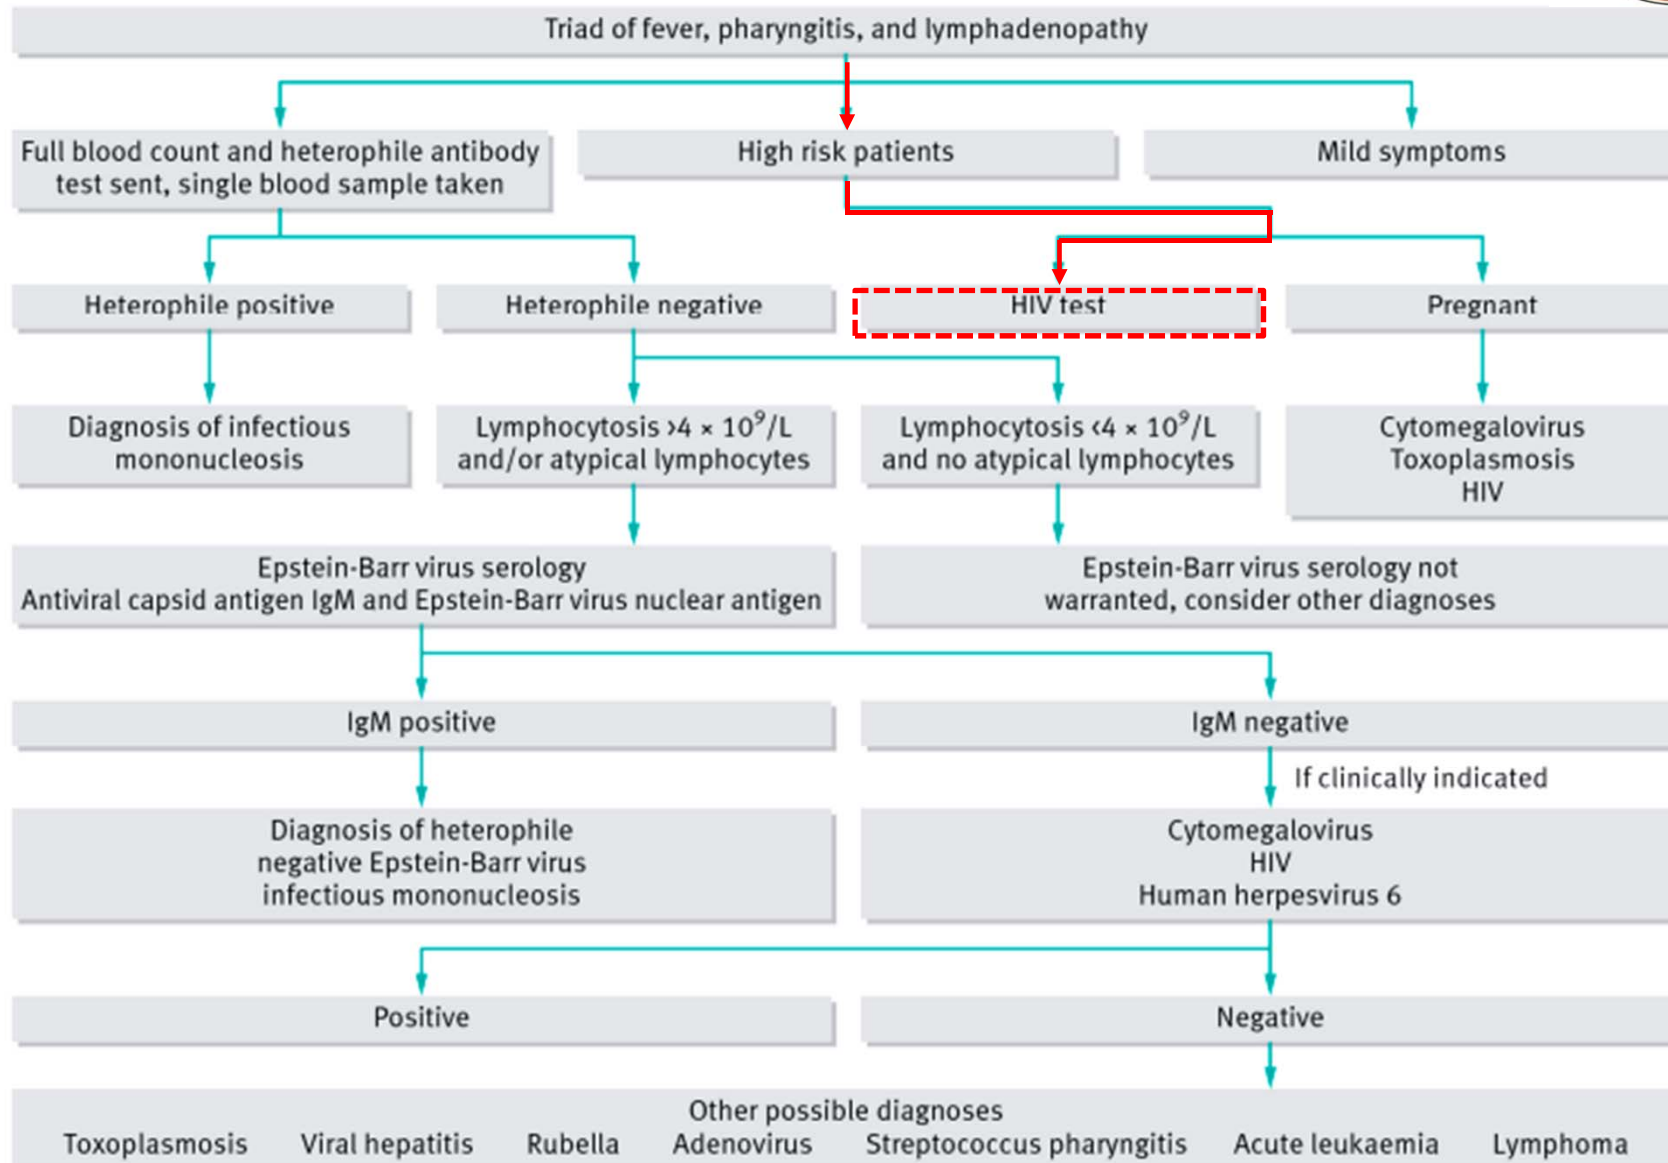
Triad of fever, pharyngitis, and lymphadenopathy

Full blood count and heterophile antibody test sent, single blood sample taken

High risk patients

Mild symptoms

Heterophile positive

Heterophile negative

HIV test

Pregnant

Diagnosis of infectious mononucleosis

Lymphocytosis >4 × $10^9$/L and/or atypical lymphocytes

Lymphocytosis <4 × $10^9$/L and no atypical lymphocytes

Cytomegalovirus
Toxoplasmosis
HIV

Epstein-Barr virus serology
Antiviral capsid antigen IgM and Epstein-Barr virus nuclear antigen

Epstein-Barr virus serology not warranted, consider other diagnoses

IgM positive

IgM negative

If clinically indicated

Diagnosis of heterophile negative Epstein-Barr virus infectious mononucleosis

Cytomegalovirus
HIV
Human herpesvirus 6

Positive

Negative

Other possible diagnoses
Toxoplasmosis Viral hepatitis Rubella Adenovirus Streptococcus pharyngitis Acute leukaemia Lymphoma